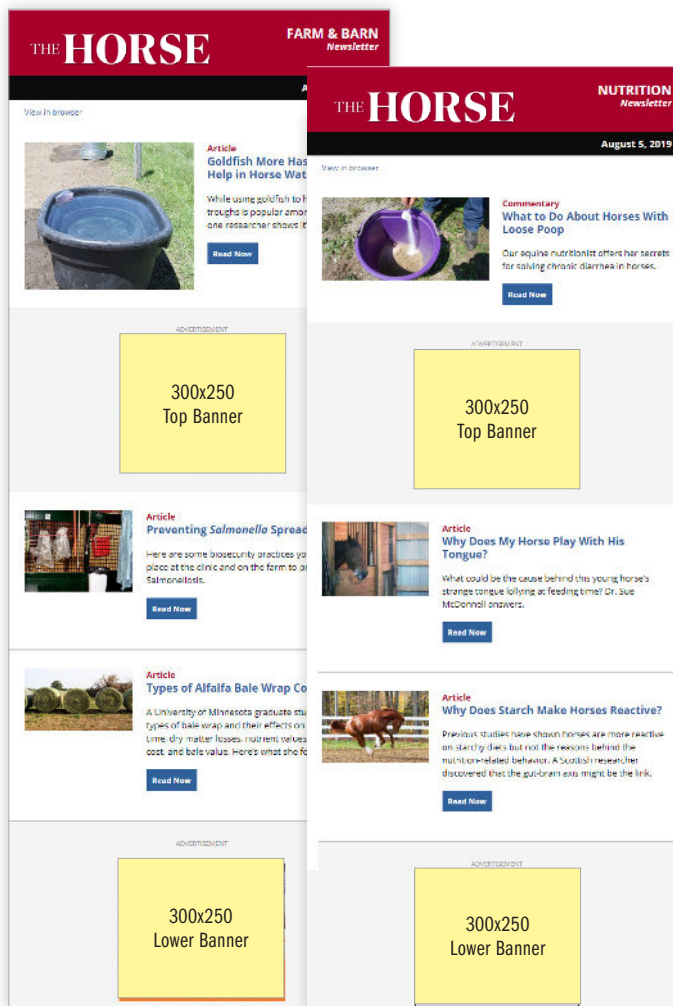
THE HORSE
FARM & BARN
Newsletter

View in browser

Article
Goldfish More Has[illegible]
Help in Horse Wat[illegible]

While using goldfish to h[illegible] troughs is popular amon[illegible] one researcher shows it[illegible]

Read Now

ADVERTISEMENT

300x250
Top Banner

Article
Preventing *Salmonella* Spread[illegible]

Here are some biosecurity practices yo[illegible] place at the clinic and on the farm to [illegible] Salmonellosis.

Read Now

Article
Types of Alfalfa Bale Wrap Co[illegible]

A University of Minnesota graduate stu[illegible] types of bale wrap and their effects on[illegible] time, dry matter losses, nutrient values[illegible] cost, and bale value. Here's what she fo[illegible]

Read Now

ADVERTISEMENT

300x250
Lower Banner

THE HORSE
NUTRITION
Newsletter

August 5, 2019

View in browser

Commentary
What to Do About Horses With Loose Poop

Our equine nutritionist offers her secrets for solving chronic diarrhea in horses.

Read Now

ADVERTISEMENT

300x250
Top Banner

Article
Why Does My Horse Play With His Tongue?

What could be the cause behind this young horse's strange tongue lollying at feeding time? Dr. Sue McDonnell answers.

Read Now

Article
Why Does Starch Make Horses Reactive?

Previous studies have shown horses are more reactive on starchy diets but not the reasons behind the nutrition-related behavior. A Scottish researcher discovered that the gut-brain axis might be the link.

Read Now

ADVERTISEMENT

300x250
Lower Banner